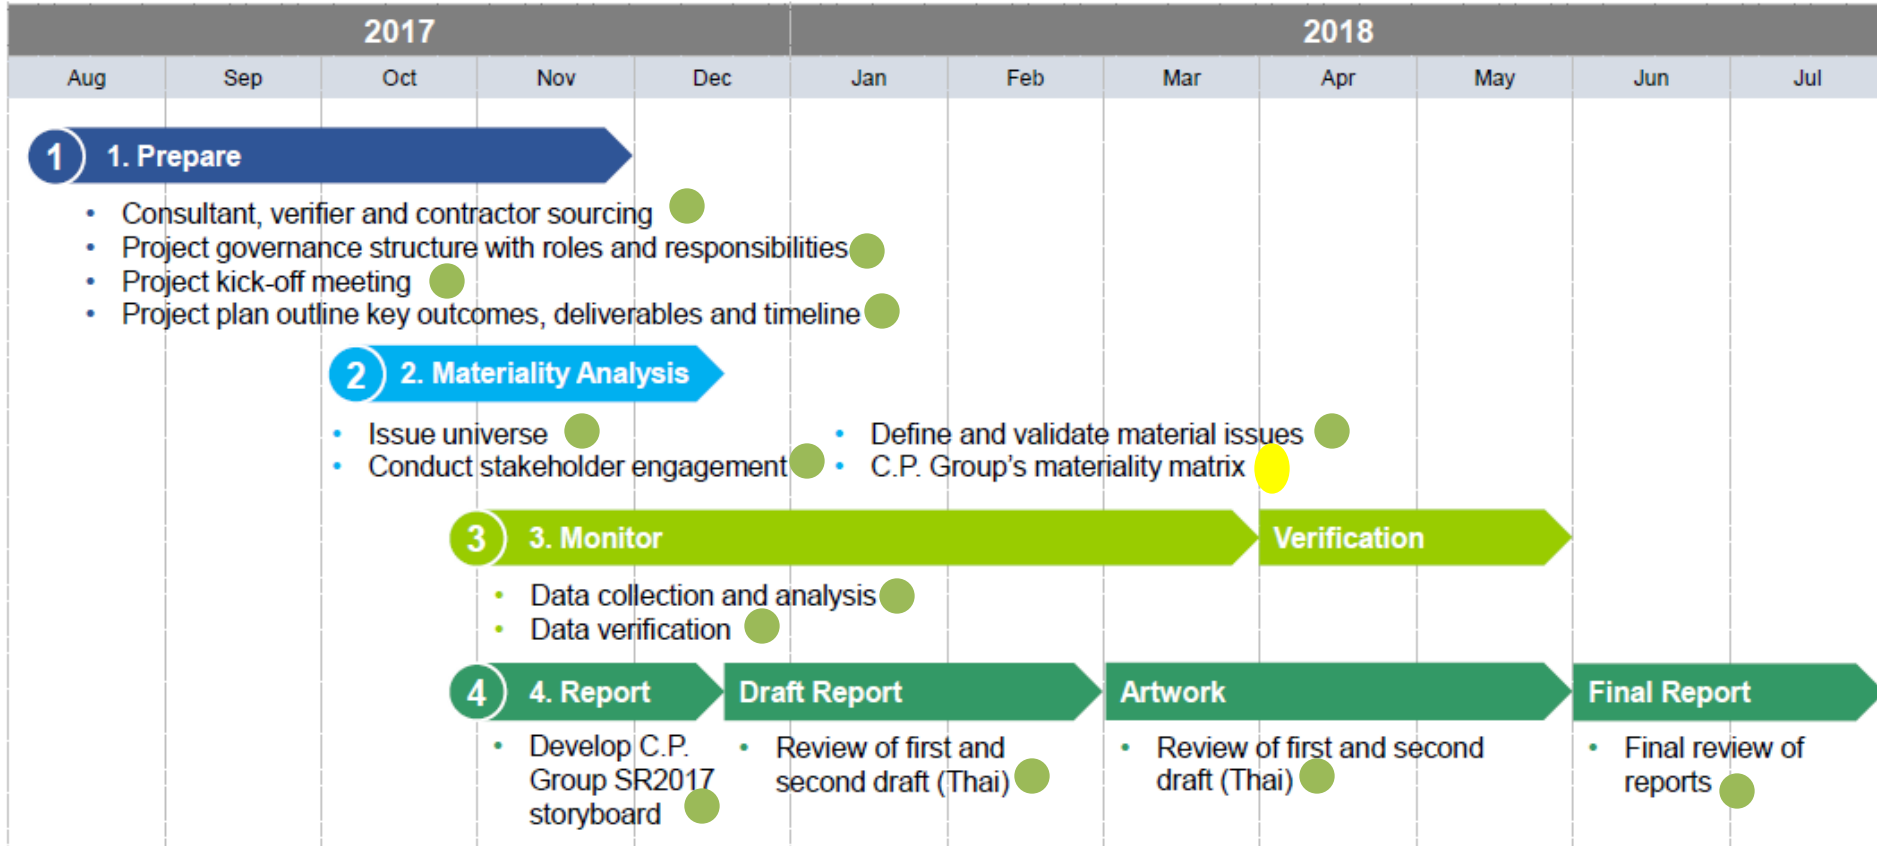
2017

2018

Aug
Sep
Oct
Nov
Dec
Jan
Feb
Mar
Apr
May
Jun
Jul

1 1. Prepare

- Consultant, verifier and contractor sourcing
- Project governance structure with roles and responsibilities
- Project kick-off meeting
- Project plan outline key outcomes, deliverables and timeline

2 2. Materiality Analysis

- Issue universe
- Conduct stakeholder engagement
- Define and validate material issues
- C.P. Group's materiality matrix

3 3. Monitor

Verification

- Data collection and analysis
- Data verification

4 4. Report

Draft Report

Artwork

Final Report

- Develop C.P. Group SR2017 storyboard
- Review of first and second draft (Thai)
- Review of first and second draft (Thai)
- Final review of reports